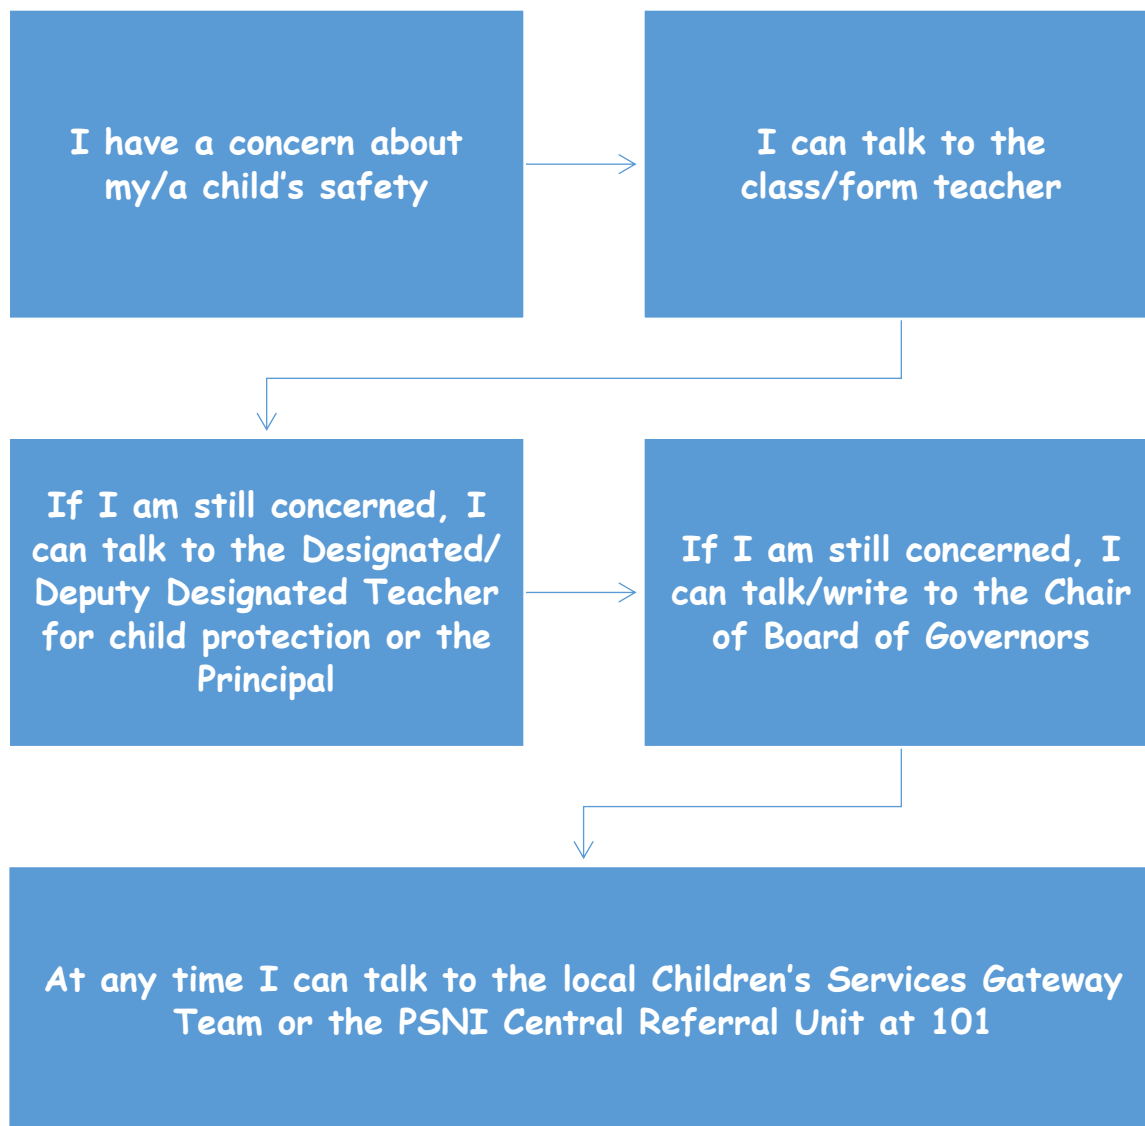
I have a concern about my/a child’s safety

I can talk to the class/form teacher

If I am still concerned, I can talk to the Designated/ Deputy Designated Teacher for child protection or the Principal

If I am still concerned, I can talk/write to the Chair of Board of Governors

At any time I can talk to the local Children’s Services Gateway Team or the PSNI Central Referral Unit at 101